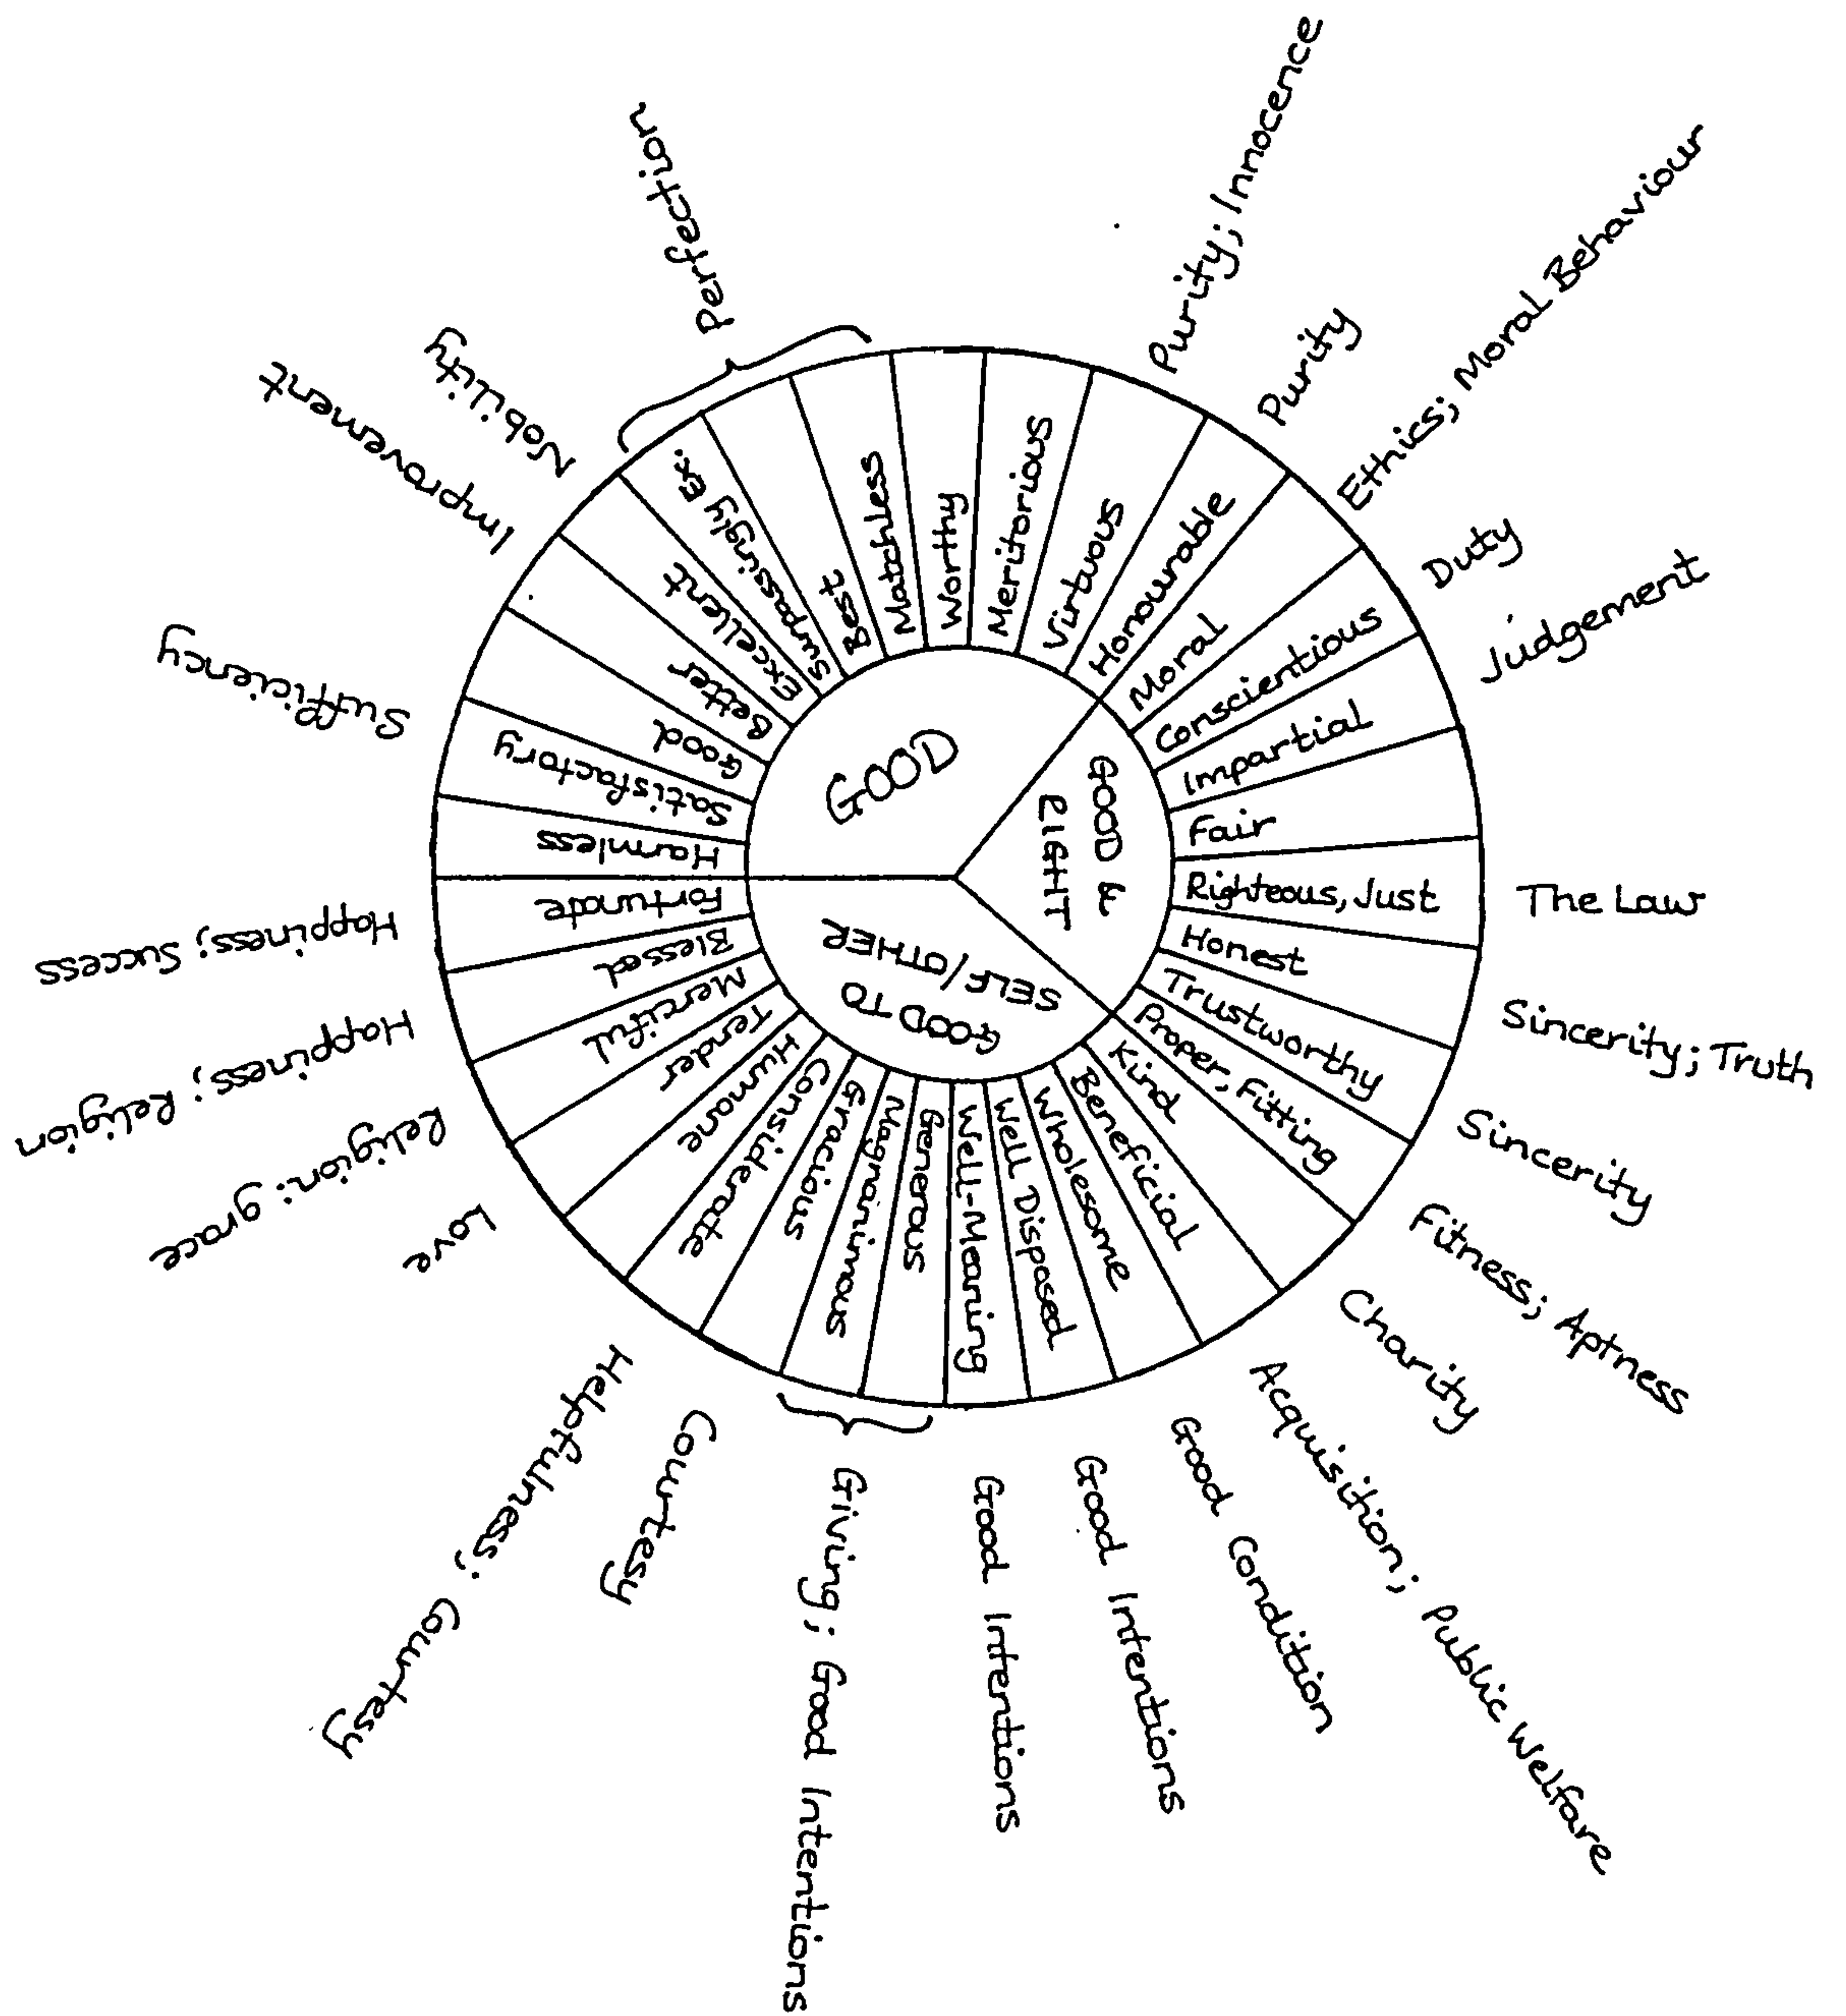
GOOD

GOOD & RIGHT

GOOD TO SELF/OTHER

Better
Excellent
Surpassingly ex.
Best
Matchless
Worthy
Meritorious
Virtuous
Honourable
Moral
Conscientious
Impartial
Fair
Righteous, Just
Honest
Trustworthy
Proper; Fitting
Kind
Beneficial
Wholesome
Well Disposed
Well-Meaning
Generous
Magnanimous
Gracious
Considerate
Humane
Tender
Merciful
Blessed
Fortunate
Harmless
Satisfactory
Good

Perfection
Purity; Innocence
Purity
Ethics; Moral Behaviour
Duty
Judgement
The Law
Sincerity; Truth
Sincerity
Fitness; Aptness
Charity
Acquisition; Public Welfare
Good Condition
Good Intentions
Good Intentions
Giving; Good Intentions
Courtesy
Helpfulness; Courtesy
Love
Religion: grace
Happiness; Religion
Happiness; Success
Sufficiency
Improvement
Nobility